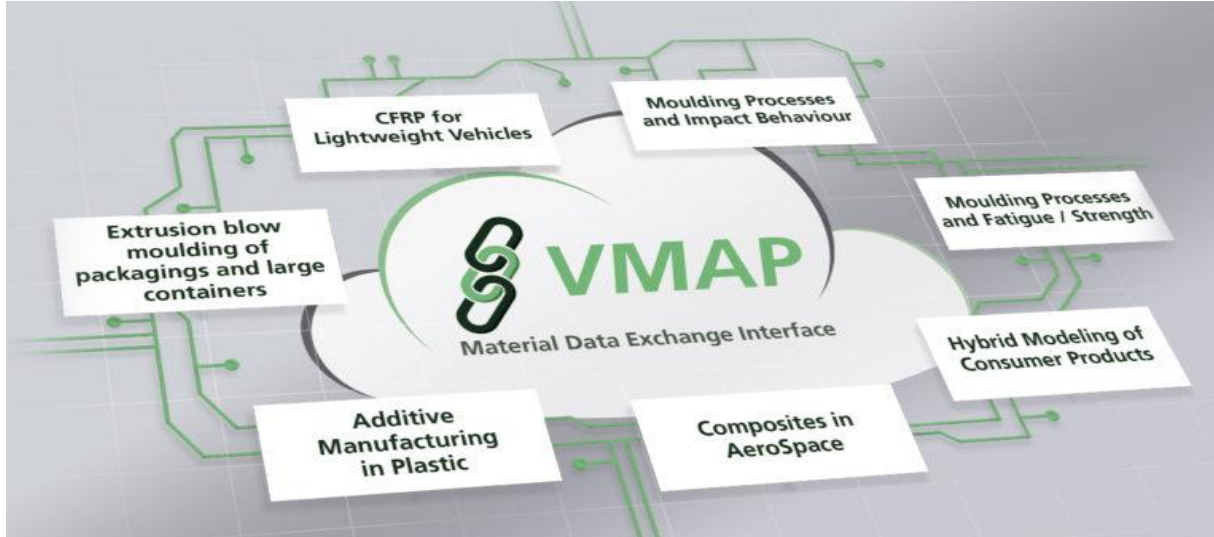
CFRP for Lightweight Vehicles

Moulding Processes and Impact Behaviour

Moulding Processes and Fatigue / Strength

Extrusion blow moulding of packagings and large containers

VMAP

Material Data Exchange Interface

Hybrid Modeling of Consumer Products

Additive Manufacturing in Plastic

Composites in AeroSpace